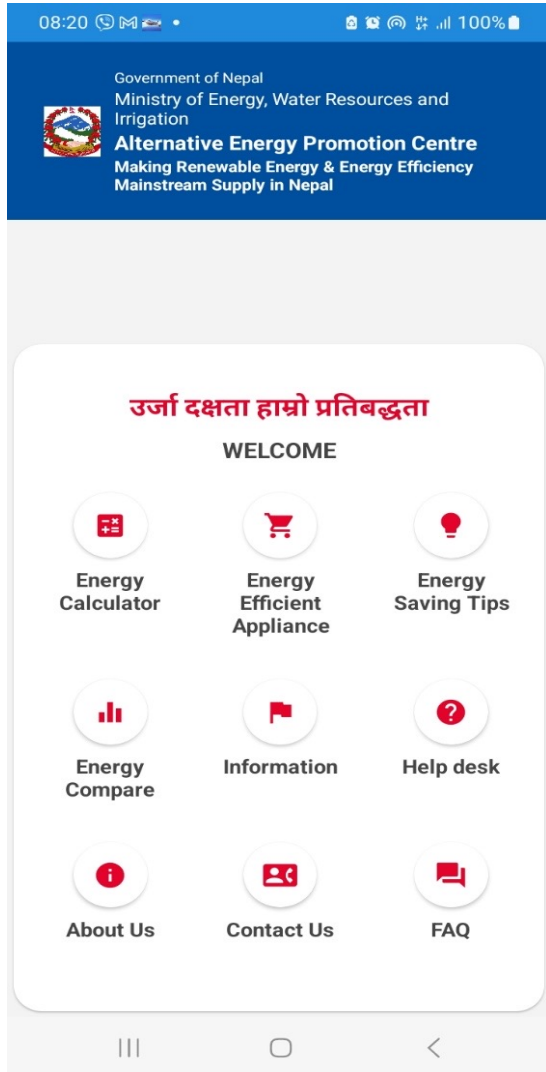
08:20 100%

Government of Nepal
Ministry of Energy, Water Resources and Irrigation
Alternative Energy Promotion Centre
Making Renewable Energy & Energy Efficiency Mainstream Supply in Nepal

उर्जा दक्षता हाम्रो प्रतिबद्धता
WELCOME

Energy Calculator

Energy Efficient Appliance

Energy Saving Tips

Energy Compare

Information

Help desk

About Us

Contact Us

FAQ